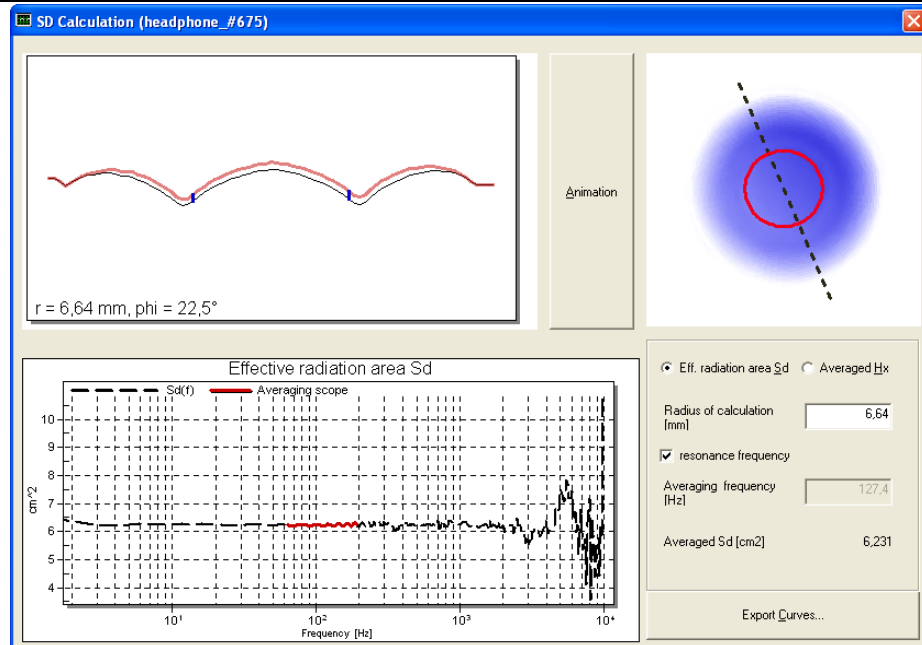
SD Calculation (headphone_#675)

r = 6,64 mm, phi = 22,5°

Animation

Effective radiation area Sd

Sd(f)

Averaging scope

10

9

8

7

6

5

4

cm^2

$10^1$

$10^2$

$10^3$

$10^4$

Frequency [Hz]

Eff. radiation area Sd

Averaged Hx

Radius of calculation [mm]

6,64

resonance frequency

Averaging frequency [Hz]

127,4

Averaged Sd [cm2]

6,231

Export Curves...